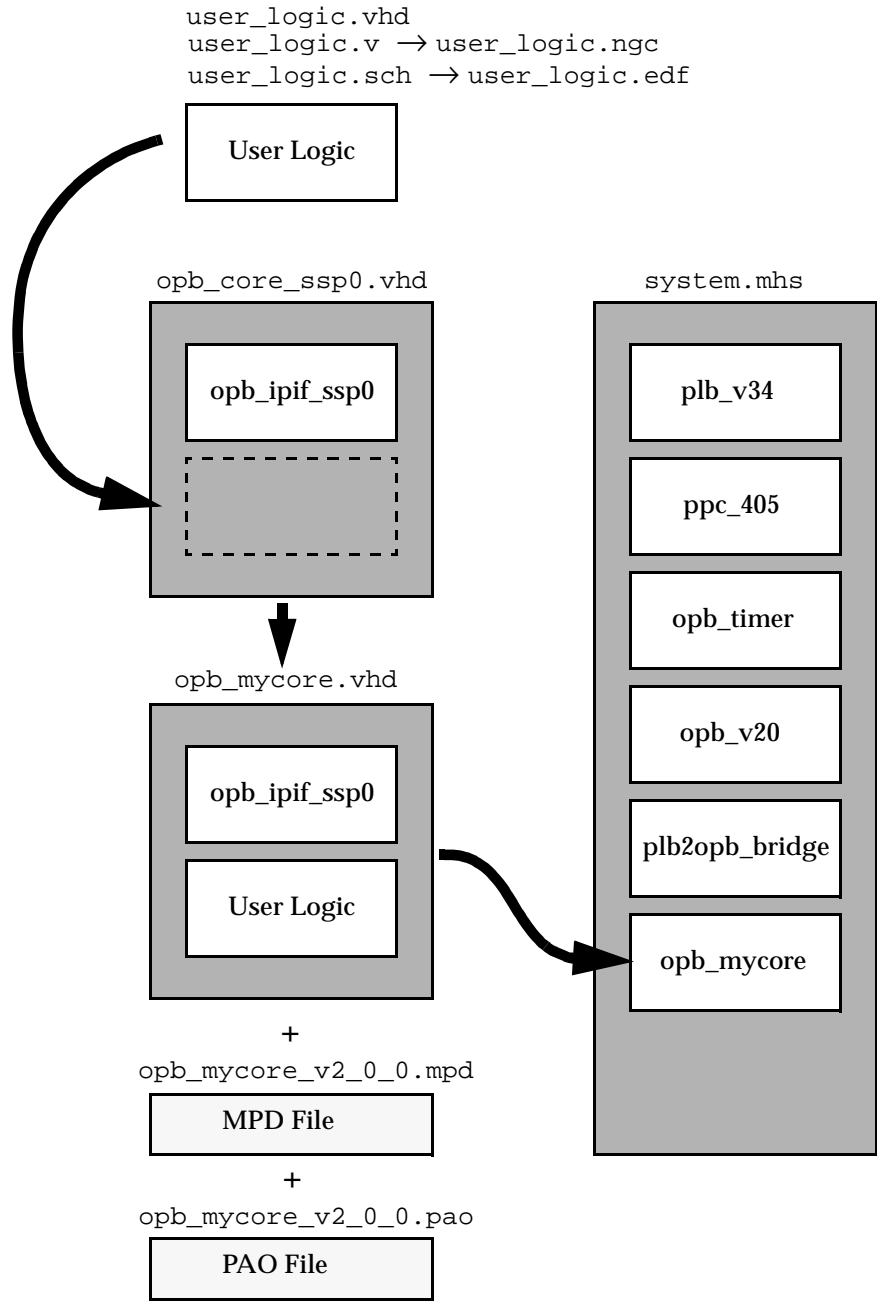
user_logic.vhd
user_logic.v $\rightarrow$ user_logic.ngc
user_logic.sch $\rightarrow$ user_logic.edf

User Logic

opb_core_ssp0.vhd

opb_ipif_ssp0

opb_mycore.vhd

opb_ipif_ssp0

User Logic

+

opb_mycore_v2_0_0.mpd

MPD File

+

opb_mycore_v2_0_0.pao

PAO File

system.mhs

plb_v34

ppc_405

opb_timer

opb_v20

plb2opb_bridge

opb_mycore